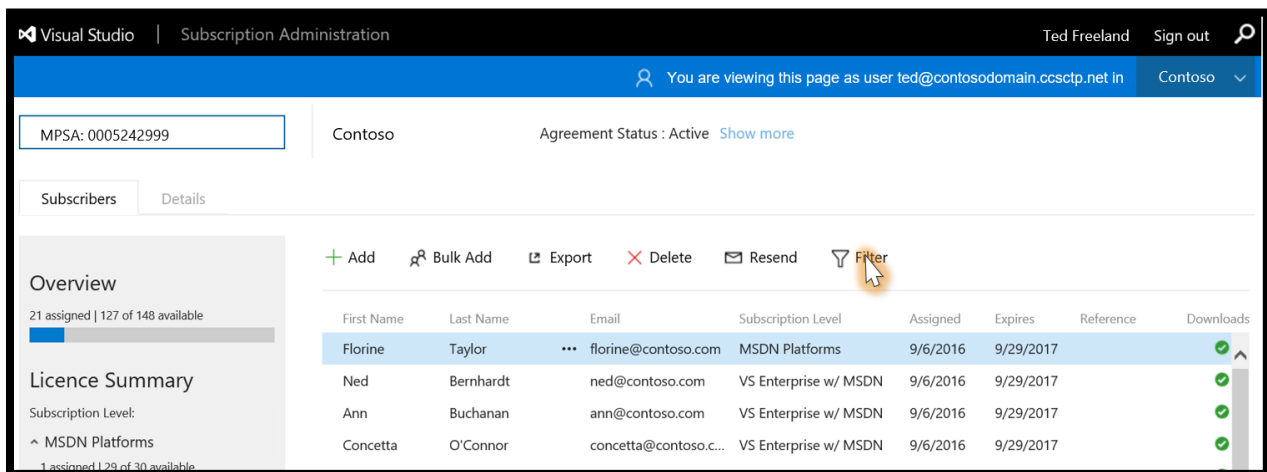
Visual Studio | Subscription Administration

Ted Freeland Sign out

You are viewing this page as user ted@contosodomain.ccsctp.net in Contoso

MPSA: 0005242999

Contoso

Agreement Status : Active Show more

Subscribers Details

Overview

21 assigned | 127 of 148 available

Licence Summary

Subscription Level:

^ MSDN Platforms

1 assigned | 29 of 30 available

+ Add Bulk Add Export Delete Resend Filter

| First Name | Last Name | | Email | Subscription Level | Assigned | Expires | Reference | Downloads |
|---|---|---|---|---|---|---|---|---|
| Florine | Taylor | ••• | florine@contoso.com | MSDN Platforms | 9/6/2016 | 9/29/2017 | | |
| Ned | Bernhardt | | ned@contoso.com | VS Enterprise w/ MSDN | 9/6/2016 | 9/29/2017 | | |
| Ann | Buchanan | | ann@contoso.com | VS Enterprise w/ MSDN | 9/6/2016 | 9/29/2017 | | |
| Concetta | O'Connor | | concetta@contoso.c... | VS Enterprise w/ MSDN | 9/6/2016 | 9/29/2017 | | |